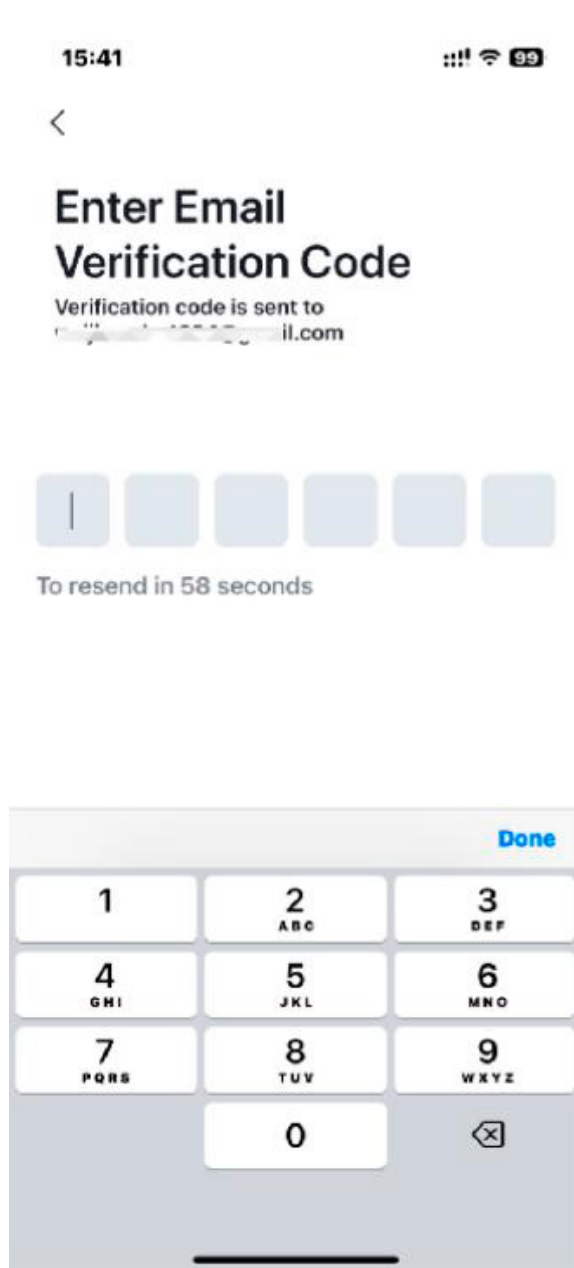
15:41

99

<

Enter Email Verification Code

Verification code is sent to
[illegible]il.com

To resend in 58 seconds

Done

| 1 | 2 ABC | 3 DEF |
|---|---|---|
| 4 GHI | 5 JKL | 6 MNO |
| 7 PQRS | 8 TUV | 9 WXYZ |
| | 0 | |